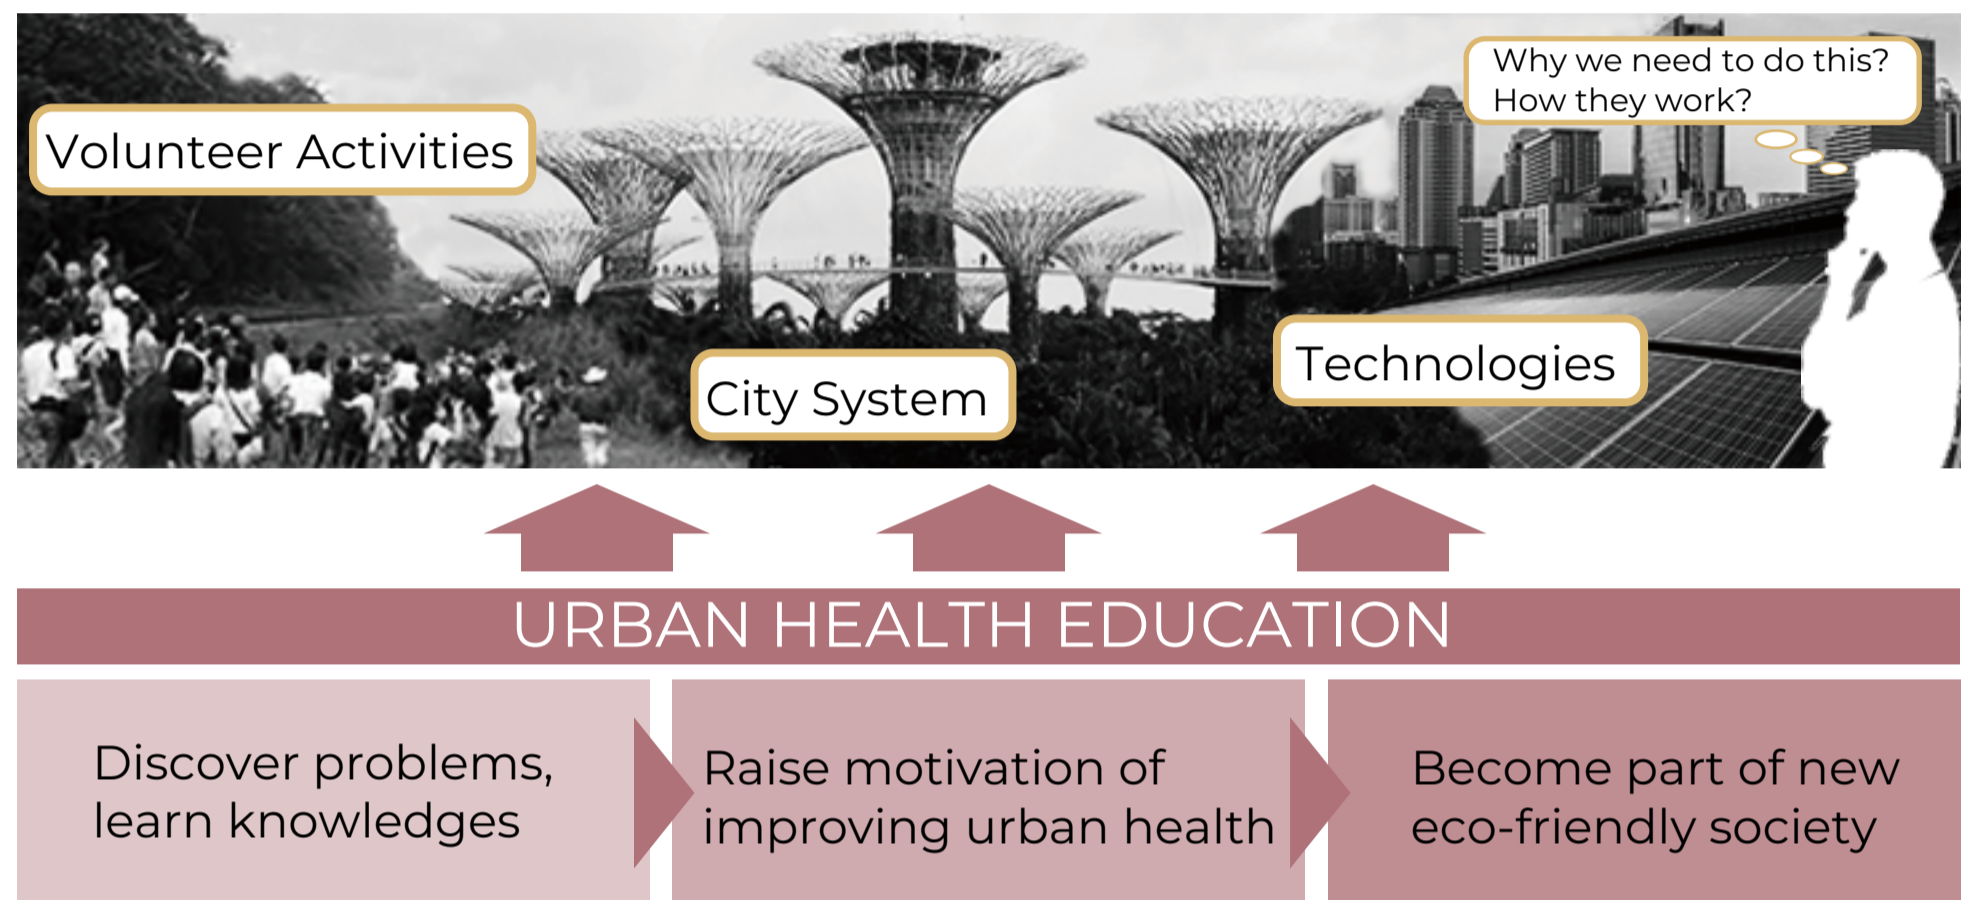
Volunteer Activities

Why we need to do this?
How they work?

City System

Technologies

URBAN HEALTH EDUCATION

Discover problems, learn knowledges

Raise motivation of improving urban health

Become part of new eco-friendly society